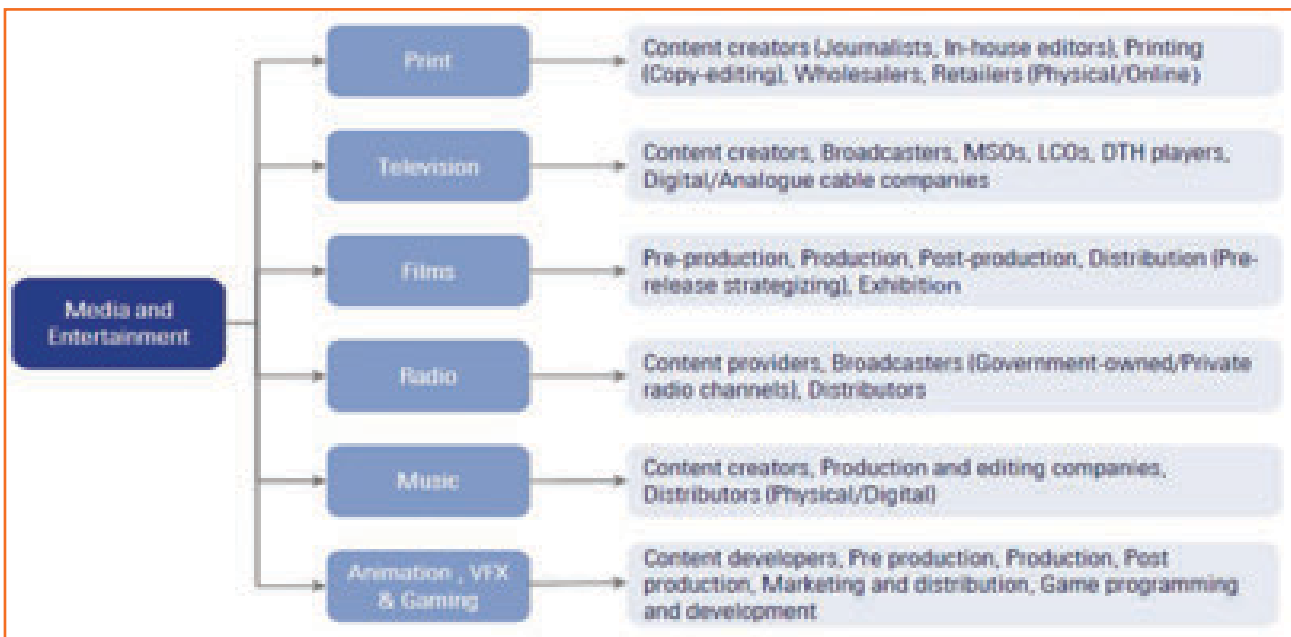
Media and Entertainment

Print

Content creators (Journalists, In-house editors), Printing (Copy-editing), Wholesalers, Retailers (Physical/Online)

Television

Content creators, Broadcasters, MSOs, LCOs, DTH players, Digital/Analogue cable companies

Films

Pre-production, Production, Post-production, Distribution (Pre-release strategizing), Exhibition

Radio

Content providers, Broadcasters (Government-owned/Private radio channels), Distributors

Music

Content creators, Production and editing companies, Distributors (Physical/Digital)

Animation , VFX & Gaming

Content developers, Pre production, Production, Post production, Marketing and distribution, Game programming and development